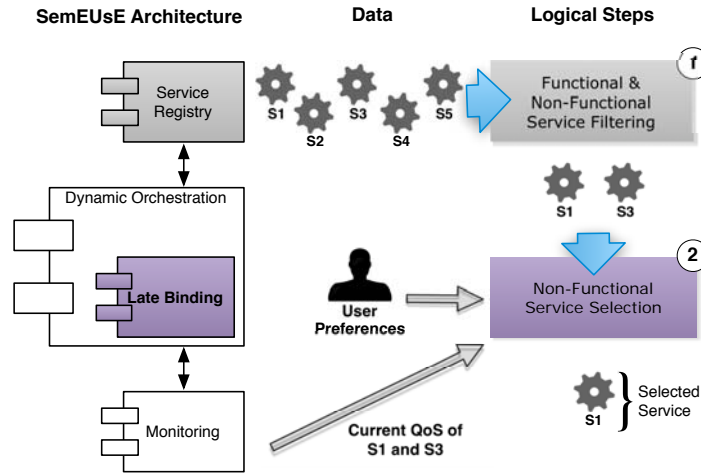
SemEUsE Architecture

Data

Logical Steps

Service Registry

S1 S2 S3 S4 S5

1

Functional & Non-Functional Service Filtering

Dynamic Orchestration

Late Binding

S1 S3

2

User Preferences

Non-Functional Service Selection

Monitoring

Current QoS of S1 and S3

S1

Selected Service